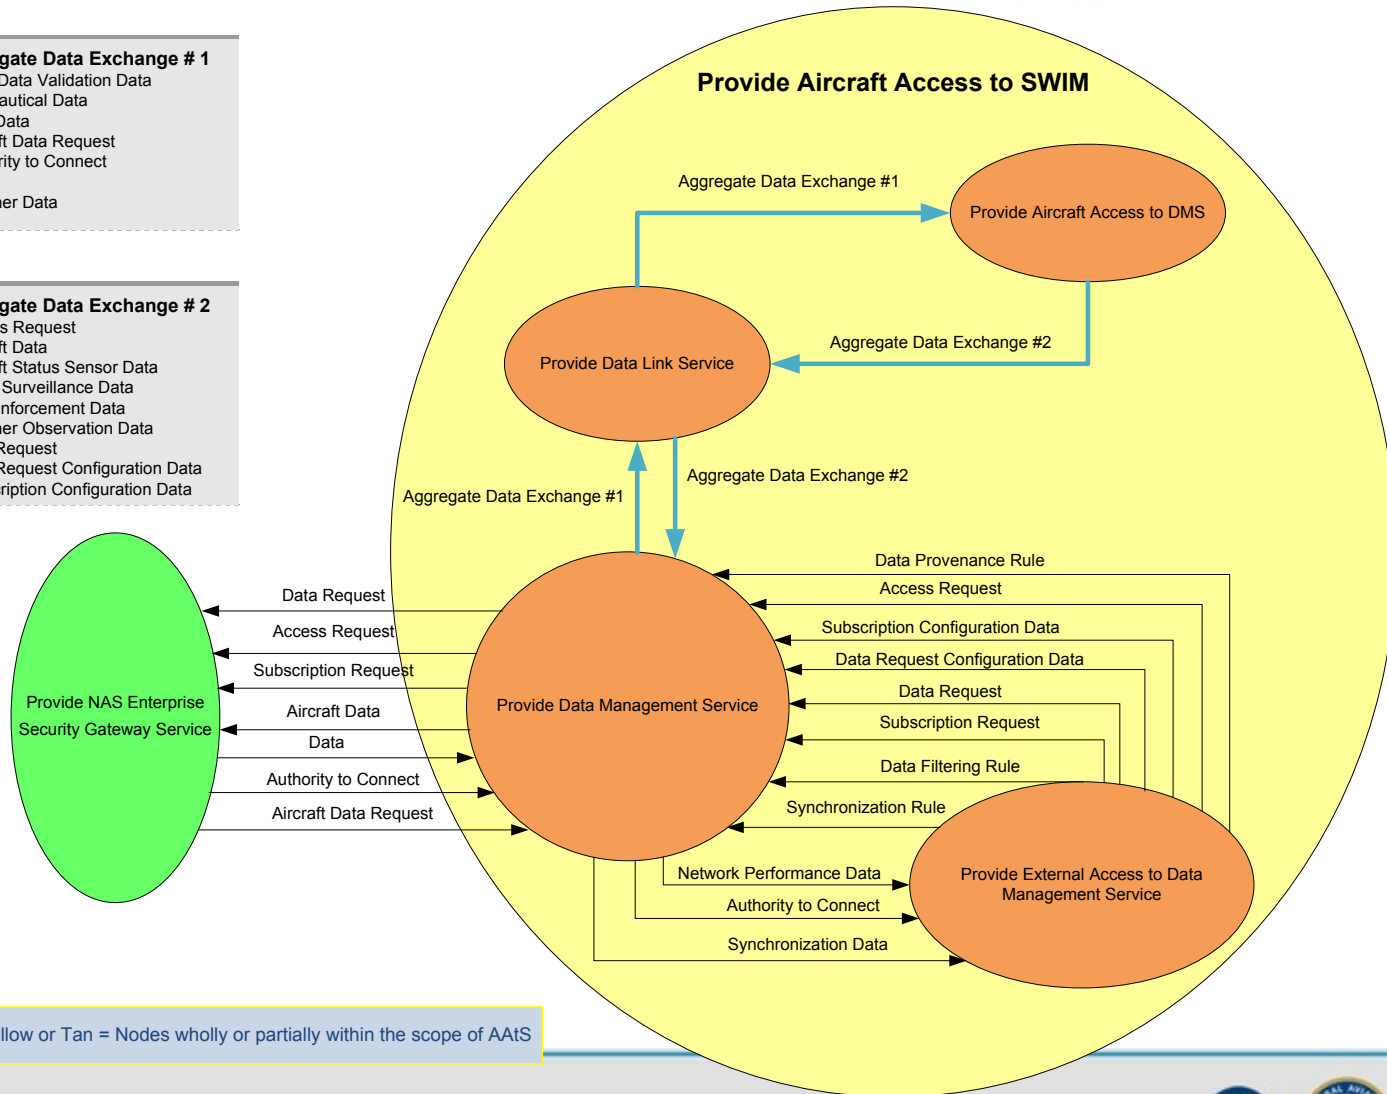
gate Data Exchange # 1
Data Validation Data
autical Data
Data
ft Data Request
rity to Connect

er Data

gate Data Exchange # 2
s Request
ft Data
ft Status Sensor Data
Surveillance Data
nforcement Data
er Observation Data
Request
Request Configuration Data
ription Configuration Data

Provide Aircraft Access to SWIM

Aggregate Data Exchange #1

Provide Aircraft Access to DMS

Aggregate Data Exchange #2

Provide Data Link Service

Aggregate Data Exchange #2

Aggregate Data Exchange #1

Data Provenance Rule
Access Request
Subscription Configuration Data
Data Request Configuration Data
Data Request
Subscription Request
Data Filtering Rule
Synchronization Rule

Data Request
Access Request
Subscription Request
Aircraft Data
Data
Authority to Connect
Aircraft Data Request

Provide NAS Enterprise Security Gateway Service

Provide Data Management Service

Network Performance Data
Authority to Connect
Synchronization Data

Provide External Access to Data Management Service

llow or Tan = Nodes wholly or partially within the scope of AAtS